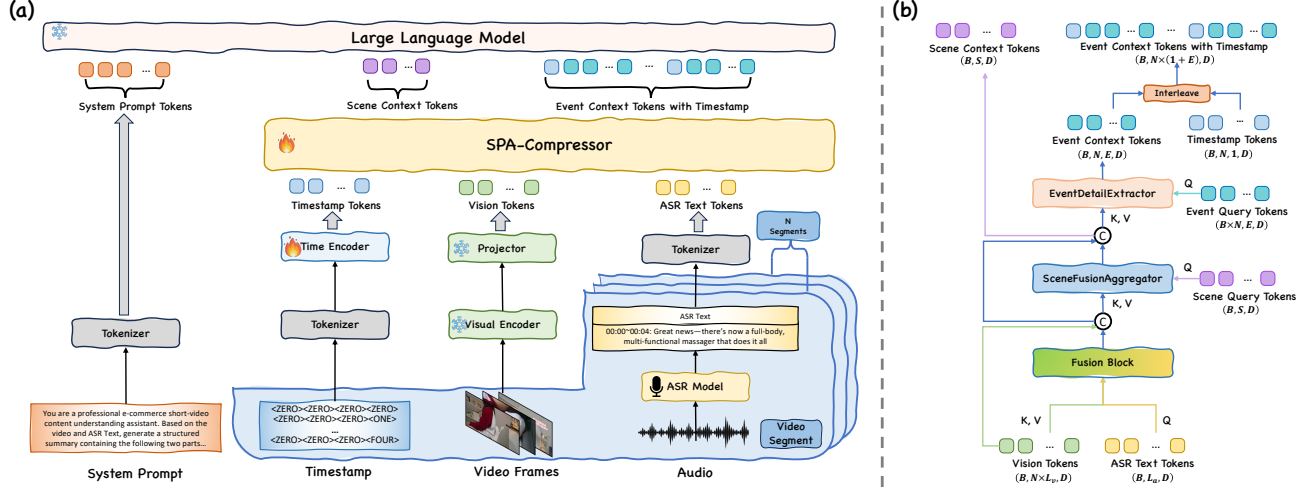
(a)

Large Language Model

System Prompt Tokens

Scene Context Tokens

Event Context Tokens with Timestamp

SPA-Compressor

Timestamp Tokens

Vision Tokens

ASR Text Tokens

N Segments

Time Encoder

Projector

Tokenizer

Tokenizer

Tokenizer

Visual Encoder

ASR Text

00:00~00:04: Great news—there's now a full-body, multi-functional massager that does it all

ASR Model

You are a professional e-commerce short-video content understanding assistant. Based on the video and ASR Text, generate a structured summary containing the following two parts...

<ZERO><ZERO><ZERO><ZERO>
<ZERO><ZERO><ZERO><ONE>
...
<ZERO><ZERO><ZERO><FOUR>

Video Segment

System Prompt

Timestamp

Video Frames

Audio

(b)

Scene Context Tokens
$(B, S, D)$

Event Context Tokens with Timestamp
$(B, N\times(1+E), D)$

Interleave

Event Context Tokens
$(B, N, E, D)$

Timestamp Tokens
$(B, N, 1, D)$

EventDetailExtractor

Q

Event Query Tokens
$(B\times N, E, D)$

K, V

C

SceneFusionAggregator

Q

Scene Query Tokens
$(B, S, D)$

K, V

C

Fusion Block

K, V

Q

Vision Tokens
$(B, N\times L_v, D)$

ASR Text Tokens
$(B, L_a, D)$